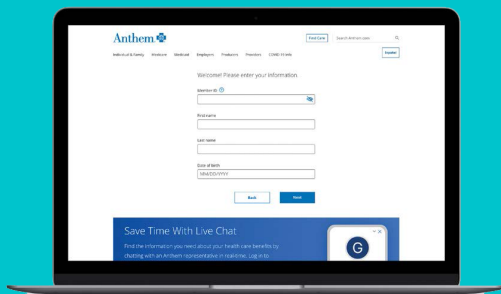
Anthem

Find Care

Search Anthem.com

Individual & Family

Medicare

Medicaid

Employer

Producers

Providers

COVID-19 Info

Espanol

Welcome! Please enter your information.

Member ID

First name

Last name

Date of Birth

MM/DD/YYYY

Back

Next

Save Time With Live Chat

Find the information you need about your health care benefits by chatting with an Anthem representative in real time. Log in to

G